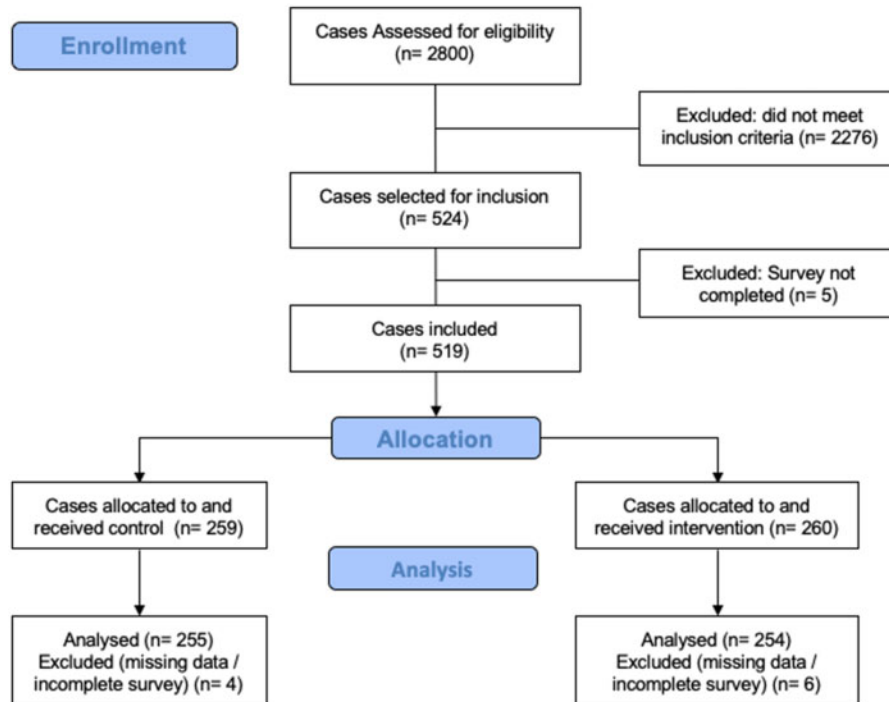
Enrollment

Cases Assessed for eligibility (n= 2800)

Excluded: did not meet inclusion criteria (n= 2276)

Cases selected for inclusion (n= 524)

Excluded: Survey not completed (n= 5)

Cases included (n= 519)

Allocation

Cases allocated to and received control (n= 259)

Cases allocated to and received intervention (n= 260)

Analysis

Analysed (n= 255)
Excluded (missing data / incomplete survey) (n= 4)

Analysed (n= 254)
Excluded (missing data / incomplete survey) (n= 6)